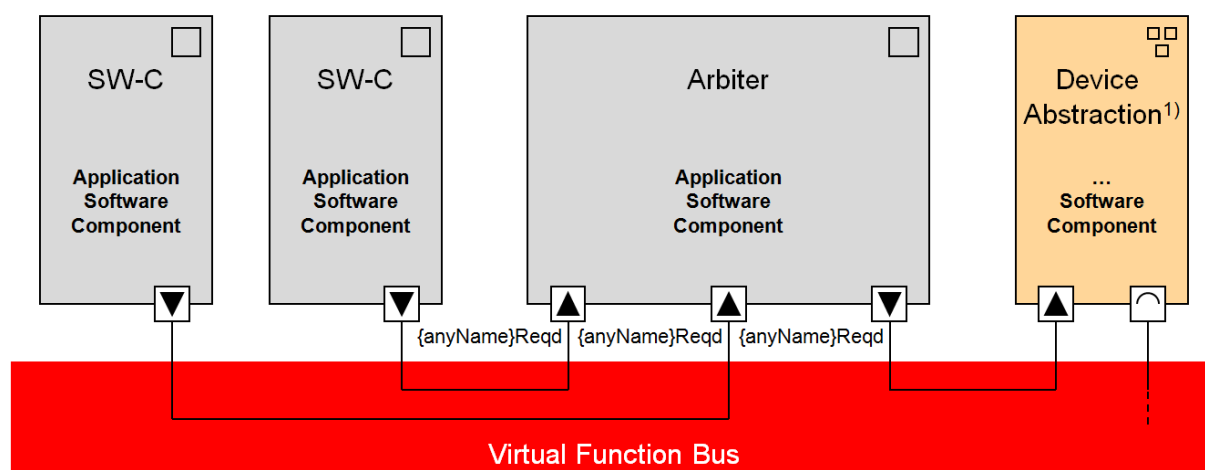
SW-C

Application Software Component

SW-C

Application Software Component

Arbiter

Application Software Component

Device Abstraction$^{1)}$

...
Software Component

{anyName}Reqd {anyName}Reqd {anyName}Reqd

Virtual Function Bus